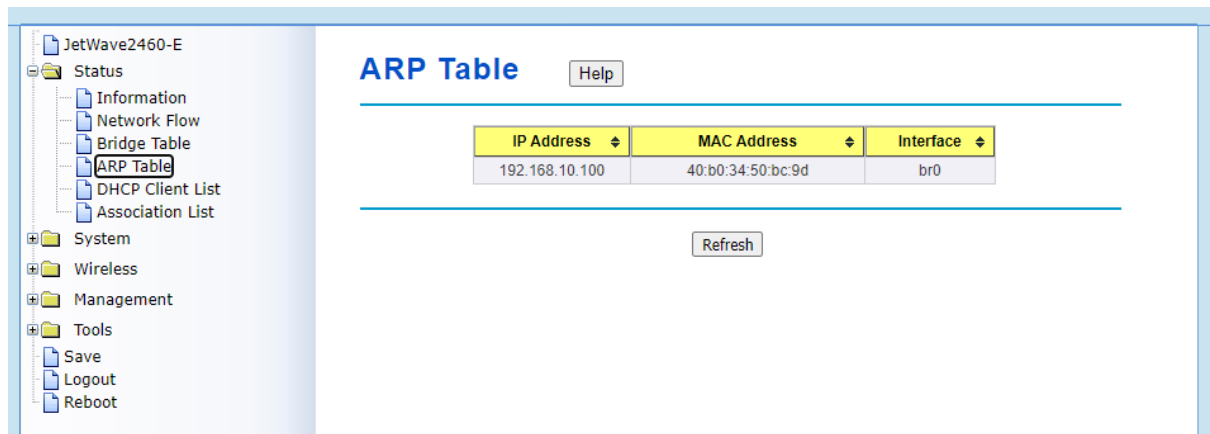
JetWave2460-E
Status
Information
Network Flow
Bridge Table
ARP Table
DHCP Client List
Association List
System
Wireless
Management
Tools
Save
Logout
Reboot

ARP Table

Help

| IP Address | MAC Address | Interface |
|---|---|---|
| 192.168.10.100 | 40:b0:34:50:bc:9d | br0 |

Refresh